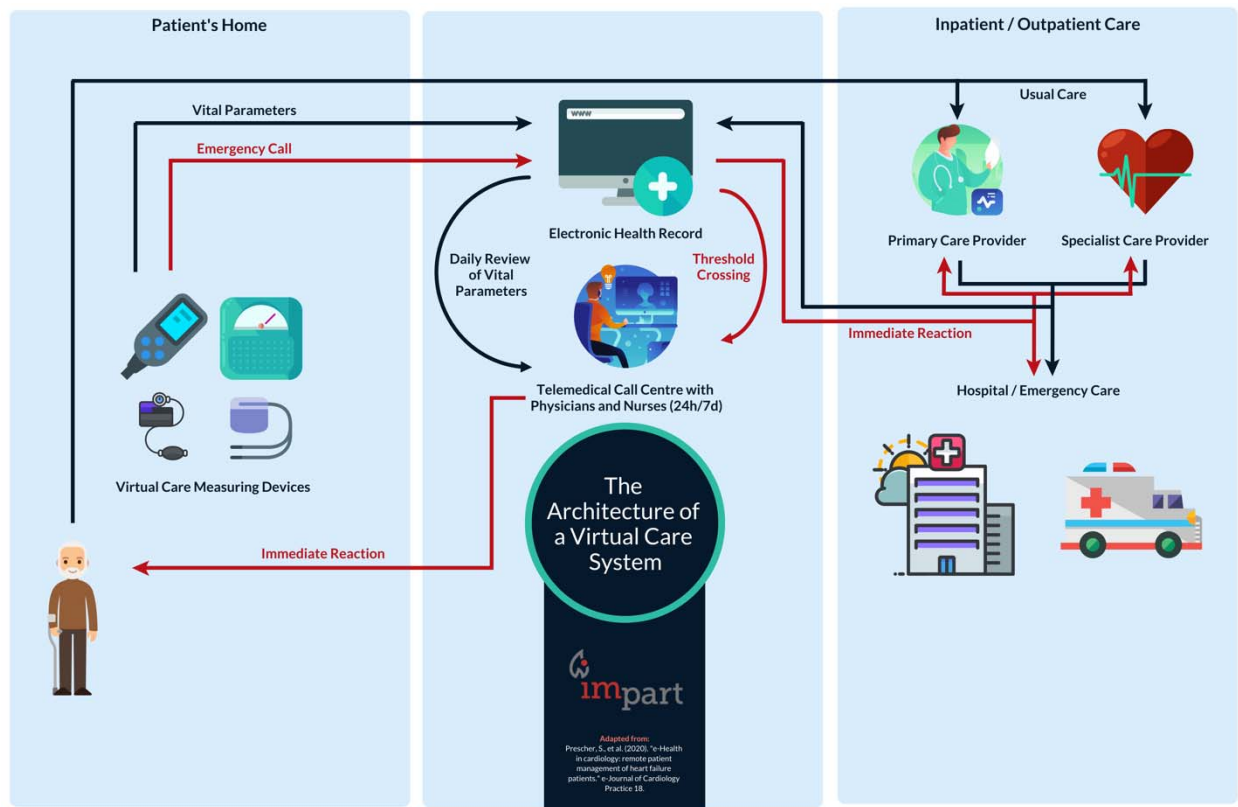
Patient's Home

Inpatient / Outpatient Care

Usual Care

Vital Parameters

Emergency Call

www

Electronic Health Record

Primary Care Provider

Specialist Care Provider

Daily Review of Vital Parameters

Threshold Crossing

Immediate Reaction

Telemedical Call Centre with Physicians and Nurses (24h/7d)

Hospital / Emergency Care

Virtual Care Measuring Devices

The Architecture of a Virtual Care System

Immediate Reaction

impart

Adapted from:
Prescher, S., et al. (2020). "e-Health in cardiology: remote patient management of heart failure patients." e-Journal of Cardiology Practice 18.